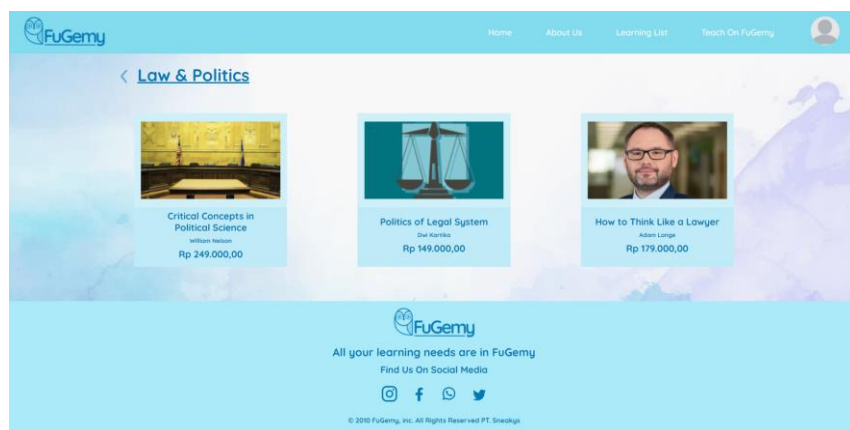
FuGemy

Home About Us Learning List Teach On FuGemy

< Law & Politics

Critical Concepts in Political Science
William Nelson
Rp 249.000,00

Politics of Legal System
Dwi Kartika
Rp 149.000,00

How to Think Like a Lawyer
Adam Lange
Rp 179.000,00

FuGemy

All your learning needs are in FuGemy

Find Us On Social Media

© 2010 FuGemy, Inc. All Rights Reserved PT. Sneakys